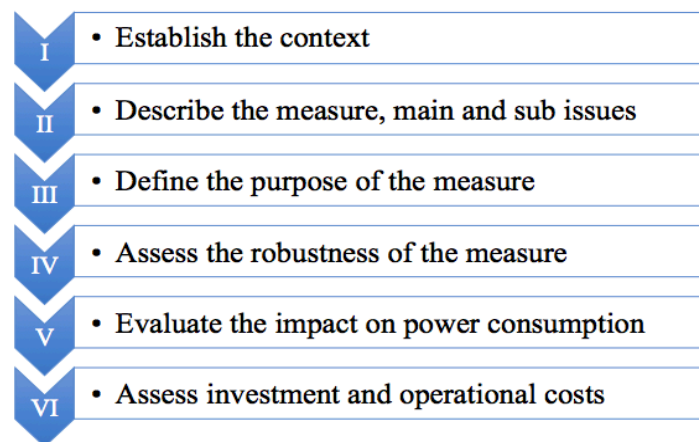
I
• Establish the context

II
• Describe the measure, main and sub issues

III
• Define the purpose of the measure

IV
• Assess the robustness of the measure

V
• Evaluate the impact on power consumption

VI
• Assess investment and operational costs